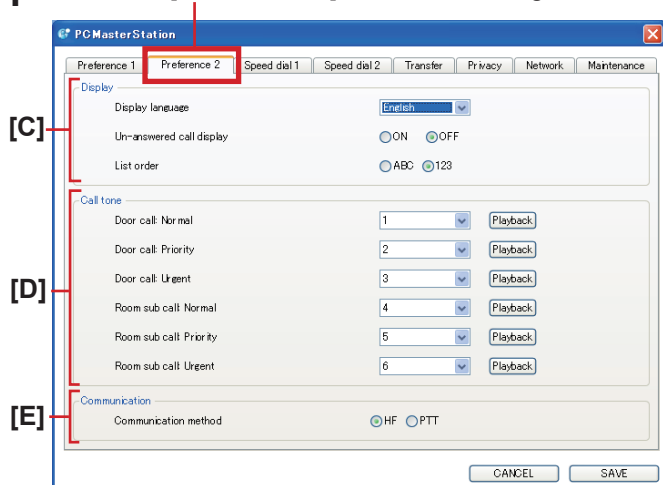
PCMasterStation

Preference 1 | Preference 2 | Speed dial 1 | Speed dial 2 | Transfer | Privacy | Network | Maintenance

[C]

Display

Display language English

Un-answered call display ON OFF

List order ABC 123

[D]

Call tone

Door call: Normal 1 Playback

Door call: Priority 2 Playback

Door call: Urgent 3 Playback

Room sub call: Normal 4 Playback

Room sub call: Priority 5 Playback

Room sub call: Urgent 6 Playback

[E]

Communication

Communication method HF PTT

CANCEL SAVE